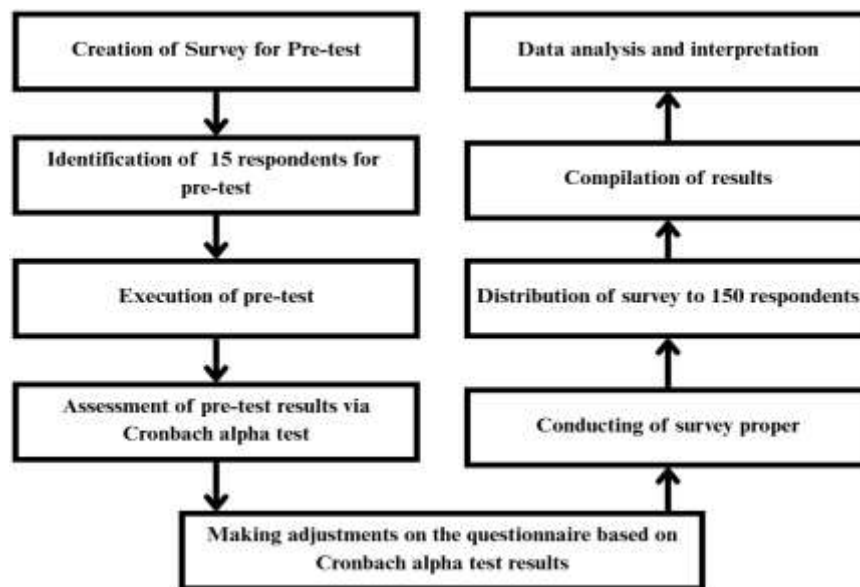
Creation of Survey for Pre-test

Identification of 15 respondents for pre-test

Execution of pre-test

Assessment of pre-test results via Cronbach alpha test

Making adjustments on the questionnaire based on Cronbach alpha test results

Conducting of survey proper

Distribution of survey to 150 respondents

Compilation of results

Data analysis and interpretation